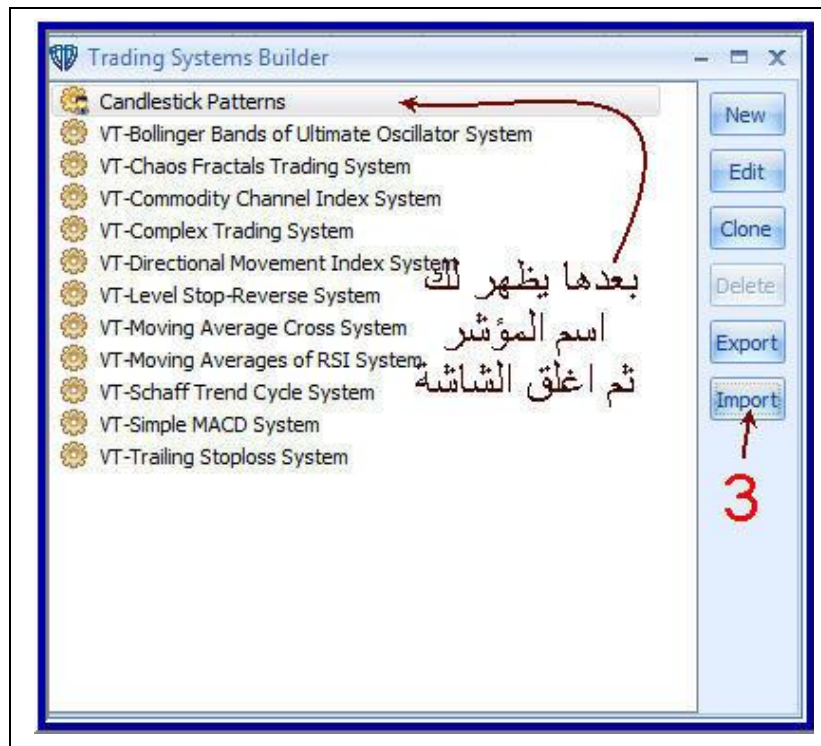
Trading Systems Builder

Candlestick Patterns
VT-Bollinger Bands of Ultimate Oscillator System
VT-Chaos Fractals Trading System
VT-Commodity Channel Index System
VT-Complex Trading System
VT-Directional Movement Index System
VT-Level Stop-Reverse System
VT-Moving Average Cross System
VT-Moving Averages of RSI System
VT-Schaff Trend Cycle System
VT-Simple MACD System
VT-Trailing Stoploss System

New
Edit
Clone
Delete
Export
Import

بعدها يظهر لك
اسم المؤشر
ثم اغلق الشاشة

3